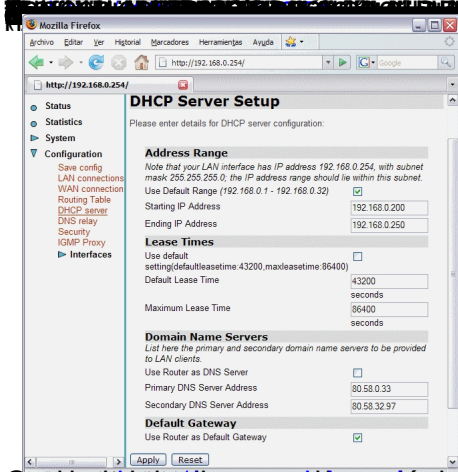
Mozilla Firefox

Archivo Editar Ver Historial Marcadores Herramientas Ayuda

http://192.168.0.254/

Google

http://192.168.0.254/

Status
Statistics
System
Configuration
Save config
LAN connections
WAN connection
Routing Table
DHCP server
DNS relay
Security
IGMP Proxy
Interfaces

DHCP Server Setup

Please enter details for DHCP server configuration:

Address Range

Note that your LAN interface has IP address 192.168.0.254, with subnet mask 255.255.255.0; the IP address range should lie within this subnet.

| | |
|---|---|
| Use Default Range (192.168.0.1 - 192.168.0.32) | ☑ |
| Starting IP Address | 192.168.0.200 |
| Ending IP Address | 192.168.0.250 |

Lease Times

| | |
|---|---|
| Use default setting(defaultleasetime:43200,maxleasetime:86400) | ☐ |
| Default Lease Time | 43200 seconds |
| Maximum Lease Time | 86400 seconds |

Domain Name Servers

List here the primary and secondary domain name servers to be provided to LAN clients.

| | |
|---|---|
| Use Router as DNS Server | ☐ |
| Primary DNS Server Address | 80.58.0.33 |
| Secondary DNS Server Address | 80.58.32.97 |

Default Gateway

| | |
|---|---|
| Use Router as Default Gateway | ☑ |

Apply Reset